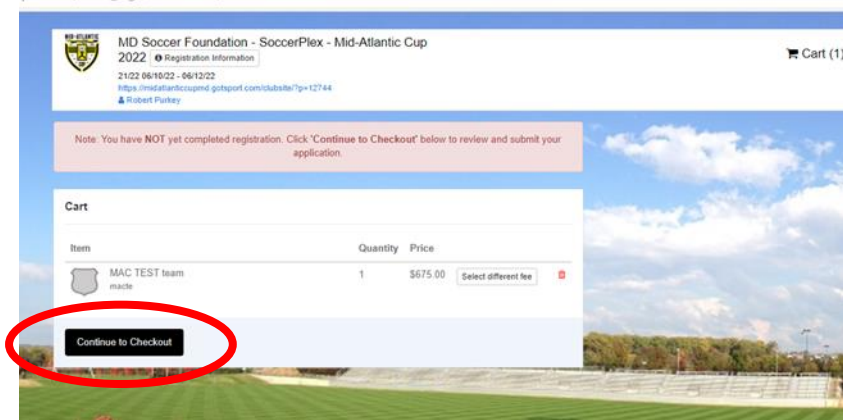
MID-ATLANTIC

MD Soccer Foundation - SoccerPlex - Mid-Atlantic Cup 2022 Registration Information

21/22 06/10/22 - 06/12/22
https://midatlanticcupmd.gotsport.com/clubsite/?p=12744
Robert Purkey

Cart (1)

Note: You have NOT yet completed registration. Click 'Continue to Checkout' below to review and submit your application.

Cart

| Item | Quantity | Price | |
|---|---|---|---|
| MAC TEST team macte | 1 | $675.00 | Select different fee |

Continue to Checkout